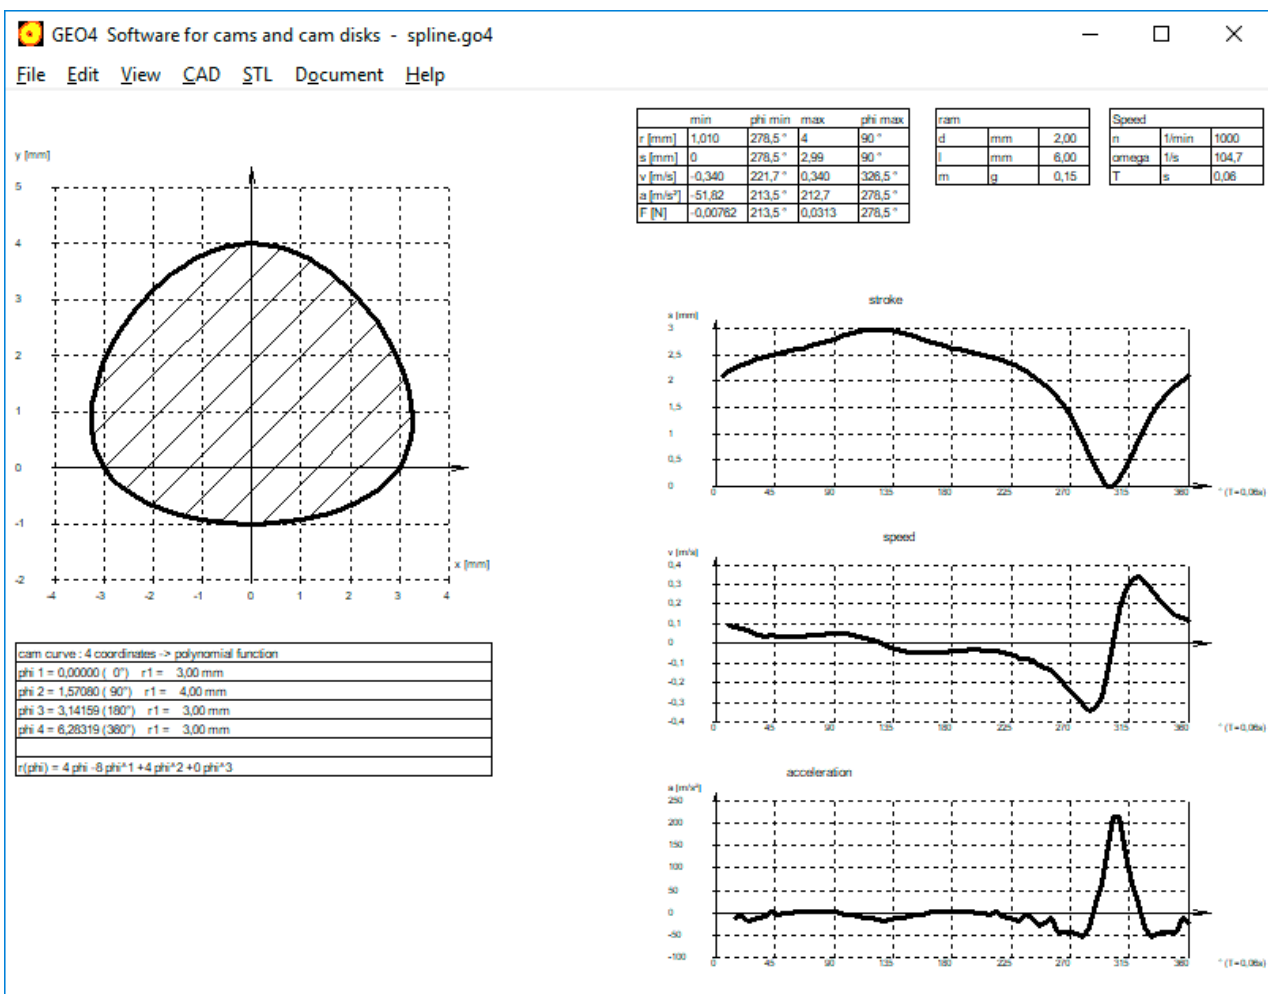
GEO4 Software for cams and cam disks - spline.go4

File Edit View CAD STL Document Help

| | min | phi min | max | phi max |
|---|---|---|---|---|
| r [mm] | 1,010 | 278,5 ° | 4 | 90 ° |
| s [mm] | 0 | 278,5 ° | 2,99 | 90 ° |
| v [m/s] | -0,340 | 221,7 ° | 0,340 | 326,5 ° |
| a [m/s²] | -51,82 | 213,5 ° | 212,7 | 278,5 ° |
| F [N] | -0,00762 | 213,5 ° | 0,0313 | 278,5 ° |

| ram | | |
|---|---|---|
| d | mm | 2,00 |
| l | mm | 6,00 |
| m | g | 0,15 |

| Speed | | |
|---|---|---|
| n | 1/min | 1000 |
| omega | 1/s | 104,7 |
| T | s | 0,06 |

y [mm]
5
4
3
2
1
0
-1
-2
-4 -3 -2 -1 0 1 2 3 4
x [mm]

stroke
s [mm]
3
2,5
2
1,5
1
0,5
0
0 45 90 135 180 225 270 315 360 ° (T=0,06s)

speed
v [m/s]
0,4
0,3
0,2
0,1
0
-0,1
-0,2
-0,3
-0,4
0 45 90 135 180 225 270 315 360 ° (T=0,06s)

acceleration
a [m/s²]
250
200
150
100
50
0
-50
-100
0 45 90 135 180 225 270 315 360 ° (T=0,06s)

| cam curve : 4 coordinates -> polynomial function |
|---|
| phi 1 = 0,00000 ( 0°) r1 = 3,00 mm |
| phi 2 = 1,57080 ( 90°) r1 = 4,00 mm |
| phi 3 = 3,14159 (180°) r1 = 3,00 mm |
| phi 4 = 6,28319 (360°) r1 = 3,00 mm |
| |
| r(phi) = 4 phi -8 phi^1 +4 phi^2 +0 phi^3 |